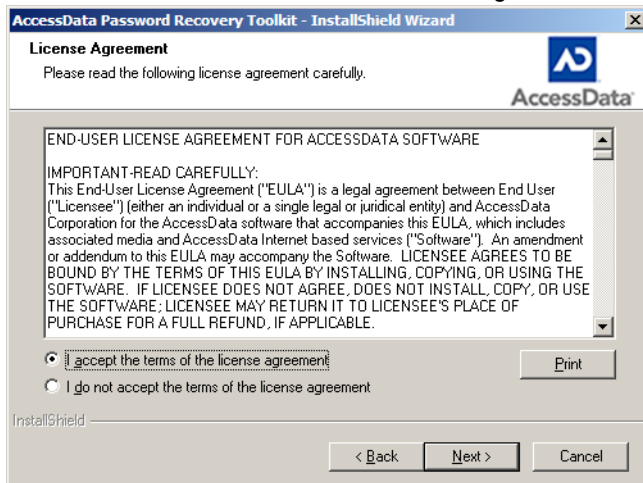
AccessData Password Recovery Toolkit - InstallShield Wizard

License Agreement

Please read the following license agreement carefully.

AccessData

END-USER LICENSE AGREEMENT FOR ACCESSDATA SOFTWARE

IMPORTANT-READ CAREFULLY:
This End-User License Agreement ("EULA") is a legal agreement between End User ("Licensee") (either an individual or a single legal or juridical entity) and AccessData Corporation for the AccessData software that accompanies this EULA, which includes associated media and AccessData Internet based services ("Software"). An amendment or addendum to this EULA may accompany the Software. LICENSEE AGREES TO BE BOUND BY THE TERMS OF THIS EULA BY INSTALLING, COPYING, OR USING THE SOFTWARE. IF LICENSEE DOES NOT AGREE, DOES NOT INSTALL, COPY, OR USE THE SOFTWARE; LICENSEE MAY RETURN IT TO LICENSEE'S PLACE OF PURCHASE FOR A FULL REFUND, IF APPLICABLE.

I accept the terms of the license agreement

I do not accept the terms of the license agreement

Print

InstallShield

< Back

Next >

Cancel